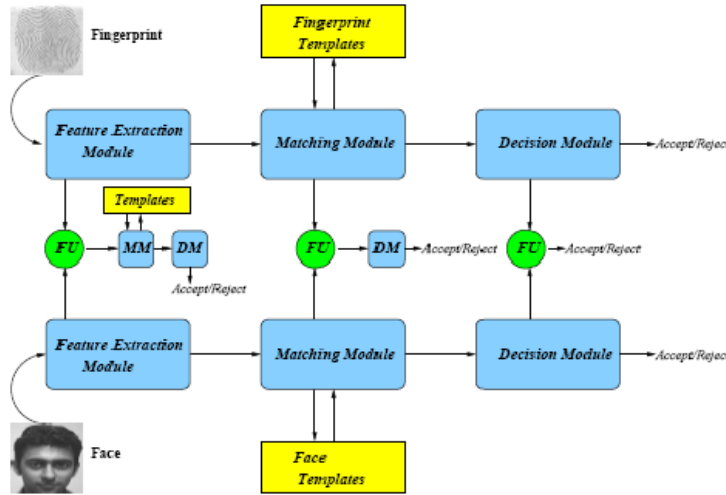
Fingerprint

Fingerprint Templates

Feature Extraction Module

Matching Module

Decision Module

Accept/Reject

Templates

FU

MM

DM

Accept/Reject

FU

DM

Accept/Reject

FU

Accept/Reject

Feature Extraction Module

Matching Module

Decision Module

Accept/Reject

Face

Face Templates